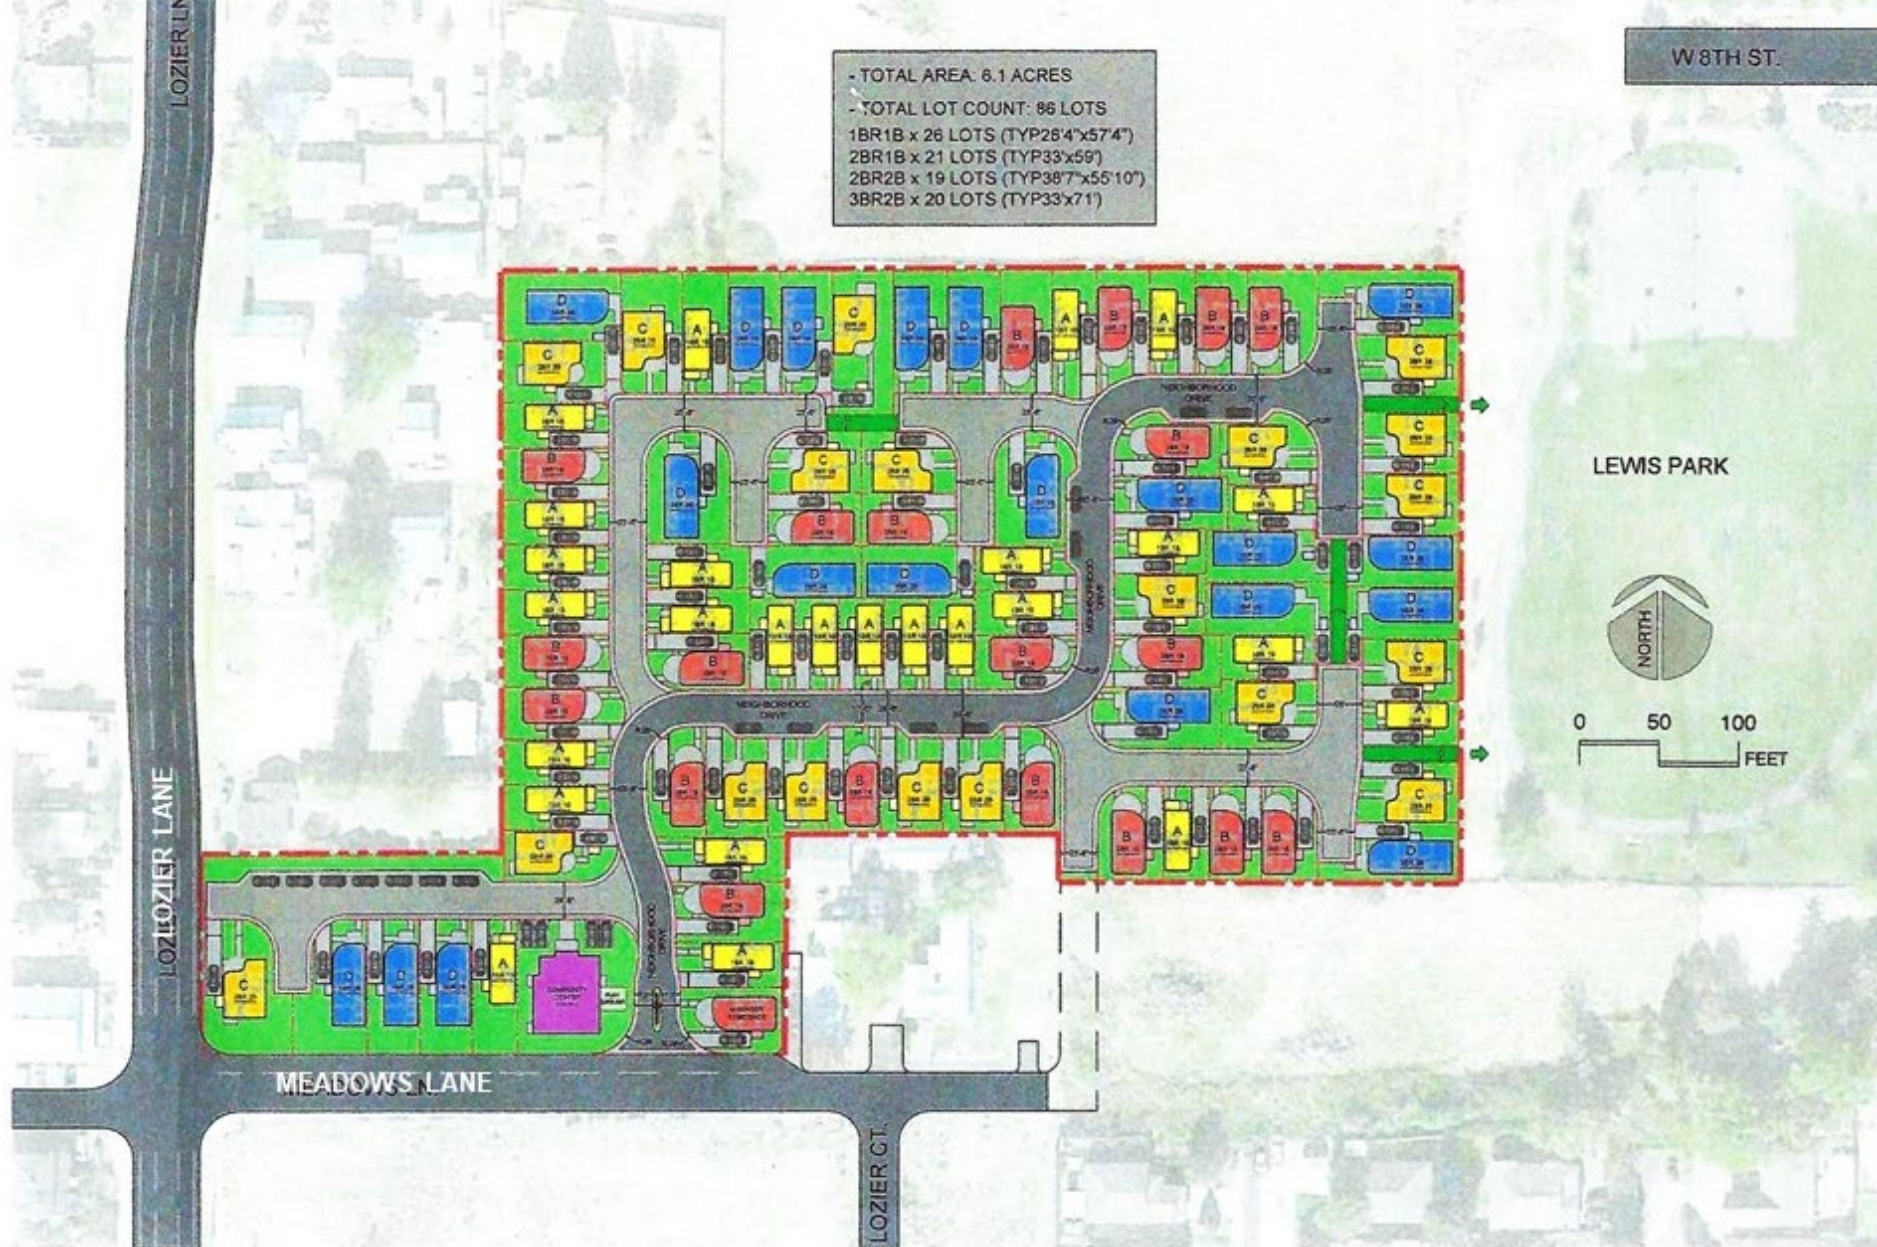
LOZIER LN

- TOTAL AREA: 6.1 ACRES
- TOTAL LOT COUNT: 86 LOTS
1BR1B x 26 LOTS (TYP28'4"x57'4")
2BR1B x 21 LOTS (TYP33'x59')
2BR2B x 19 LOTS (TYP38'7"x55'10")
3BR2B x 20 LOTS (TYP33'x71')

W 8TH ST.

LEWIS PARK

NORTH

0 50 100
FEET

NEIGHBORHOOD DRIVE

NEIGHBORHOOD DRIVE

NEIGHBORHOOD DRIVE

NEIGHBORHOOD DRIVE

COMMUNITY CENTER

LOZIER LANE

LOZIER LN

MEADOWS LANE

MEADOWS LN

LOZIER CT.